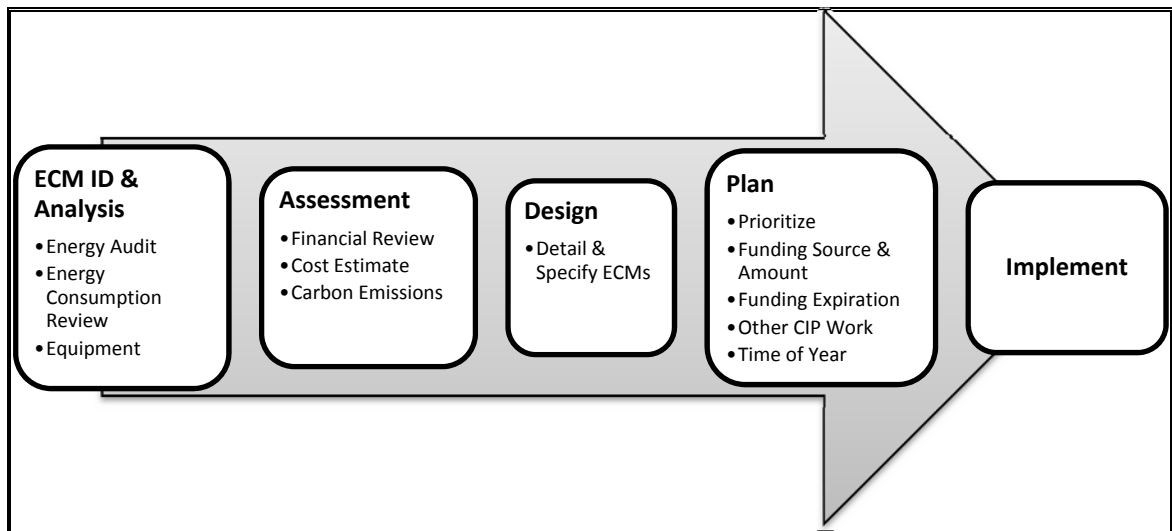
ECM ID & Analysis

• Energy Audit
• Energy Consumption Review
• Equipment

Assessment

• Financial Review
• Cost Estimate
• Carbon Emissions

Design

• Detail & Specify ECMs

Plan

• Prioritize
• Funding Source & Amount
• Funding Expiration
• Other CIP Work
• Time of Year

Implement